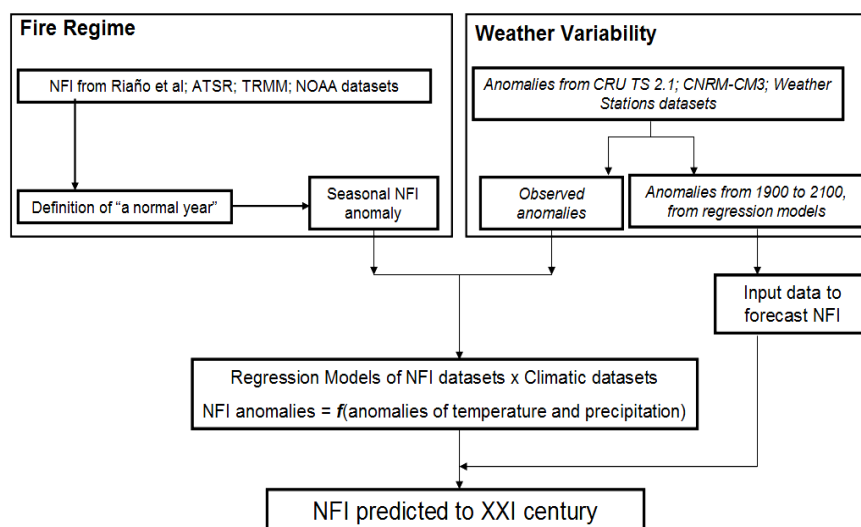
Fire Regime

NFI from Riaño et al; ATSR; TRMM; NOAA datasets

Definition of "a normal year"

Seasonal NFI anomaly

Weather Variability

Anomalies from CRU TS 2.1; CNRM-CM3; Weather Stations datasets

Observed anomalies

Anomalies from 1900 to 2100, from regression models

Input data to forecast NFI

Regression Models of NFI datasets x Climatic datasets

NFI anomalies = $f$(anomalies of temperature and precipitation)

NFI predicted to XXI century